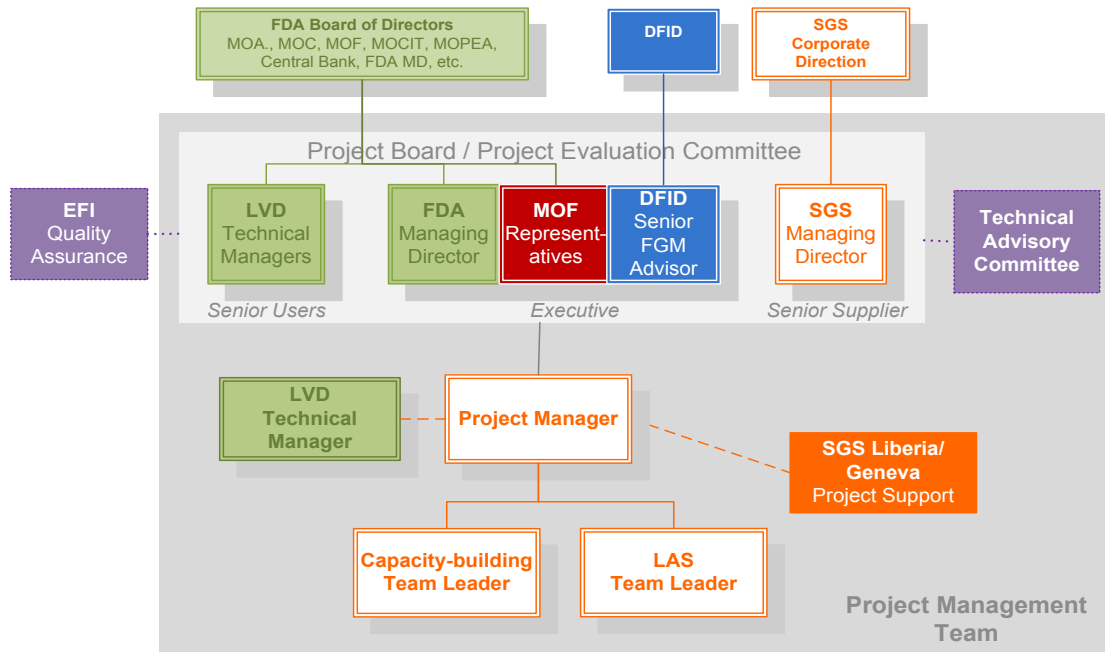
FDA Board of Directors
MOA., MOC, MOF, MOCIT, MOPEA, Central Bank, FDA MD, etc.

DFID

SGS Corporate Direction

Project Board / Project Evaluation Committee

EFI Quality Assurance

LVD Technical Managers

FDA Managing Director

MOF Representatives

DFID Senior FGM Advisor

SGS Managing Director

Technical Advisory Committee

Senior Users

Executive

Senior Supplier

LVD Technical Manager

Project Manager

SGS Liberia/ Geneva
Project Support

Capacity-building Team Leader

LAS Team Leader

Project Management Team